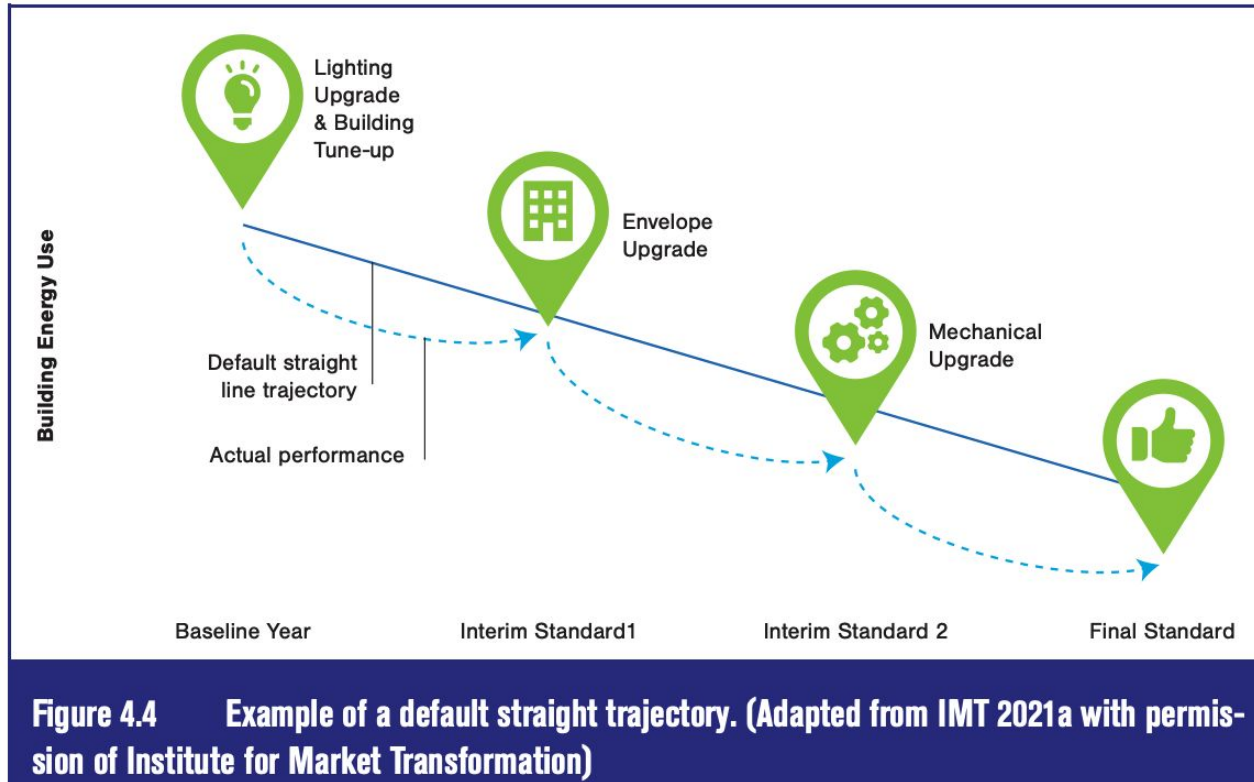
Lighting Upgrade & Building Tune-up

Envelope Upgrade

Mechanical Upgrade

Building Energy Use

Default straight line trajectory

Actual performance

Baseline Year

Interim Standard1

Interim Standard 2

Final Standard

Figure 4.4 Example of a default straight trajectory. (Adapted from IMT 2021a with permission of Institute for Market Transformation)